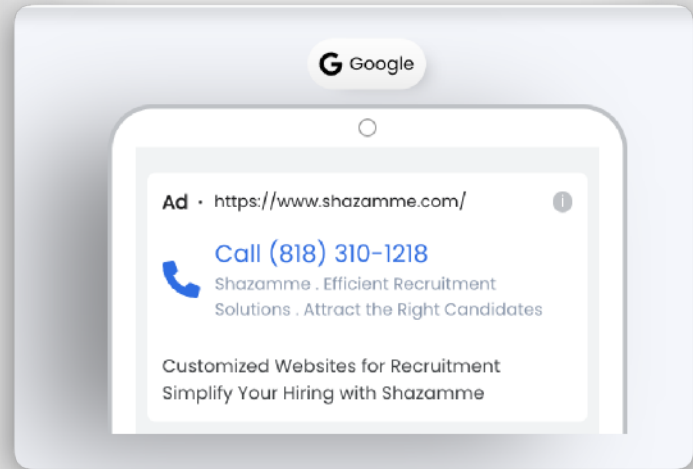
G Google

Ad · https://www.shazamme.com/

Call (818) 310-1218

Shazamme . Efficient Recruitment Solutions . Attract the Right Candidates

Customized Websites for Recruitment
Simplify Your Hiring with Shazamme